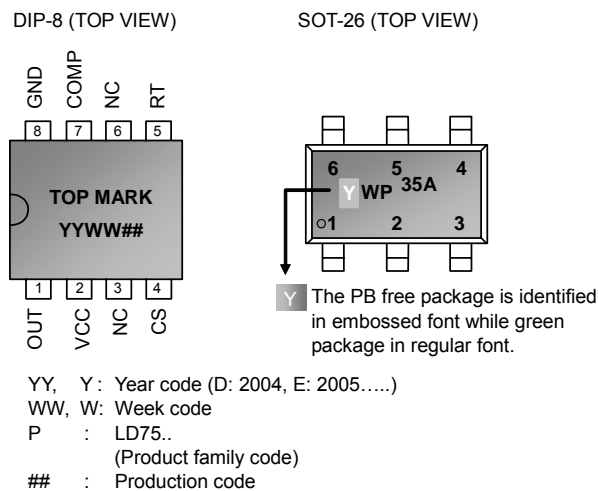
DIP-8 (TOP VIEW)

SOT-26 (TOP VIEW)

GND COMP NC RT

8 7 6 5

TOP MARK

YYWW##

1 2 3 4

OUT VCC NC CS

6 5 4

Y WP 35A

1 2 3

Y The PB free package is identified in embossed font while green package in regular font.

YY, Y : Year code (D: 2004, E: 2005…..)
WW, W: Week code
P : LD75..
(Product family code)
## : Production code